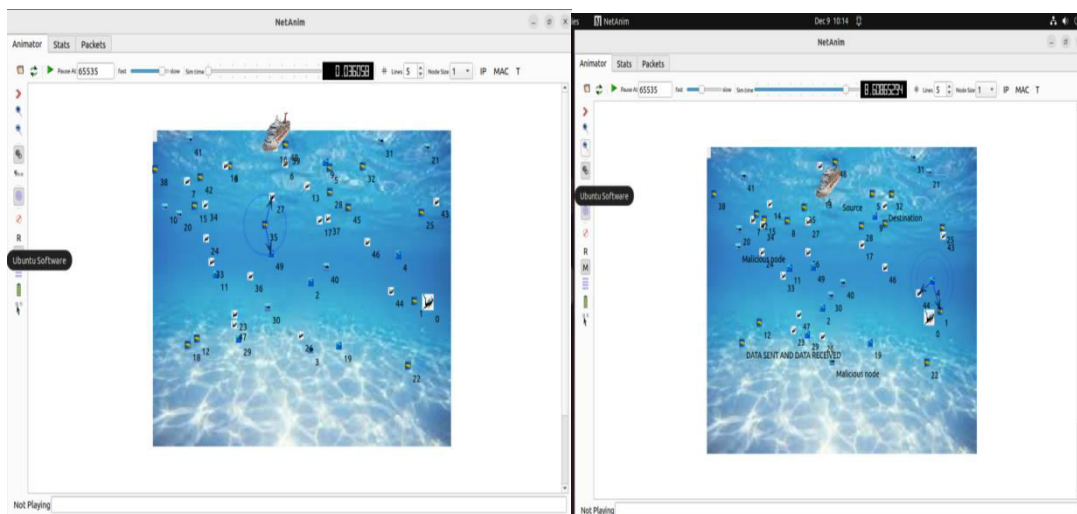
NetAnim

Animator Stats Packets

Pause At 65535 fast slow Sim time 0.036058 # Lines 5 Node Size 1 IP MAC T

R

Ubuntu Software

41 16 39 31 21 38 18 6 5 32 7 42 13 28 45 43 10 15 34 27 17 37 25 20 35 24 46 4 49 33 40 11 36 2 44 1 0 30 23 47 12 29 26 18 3 19 22

Not Playing

NetAnim Dec 9 10:14

NetAnim

Animator Stats Packets

Pause At 65535 fast slow Sim time 8.50865234 # Lines 5 Node Size 1 IP MAC T

R M

Ubuntu Software

48 31 41 21 38 19 Source 5 32 14 Destination 7 15 8 27 34 28 20 17 Malicious node 24 6 11 49 46 33 40 44 4 30 2 1 12 47 23 29 DATA SENT AND DATA RECEIVED 19 Malicious node 22

Not Playing